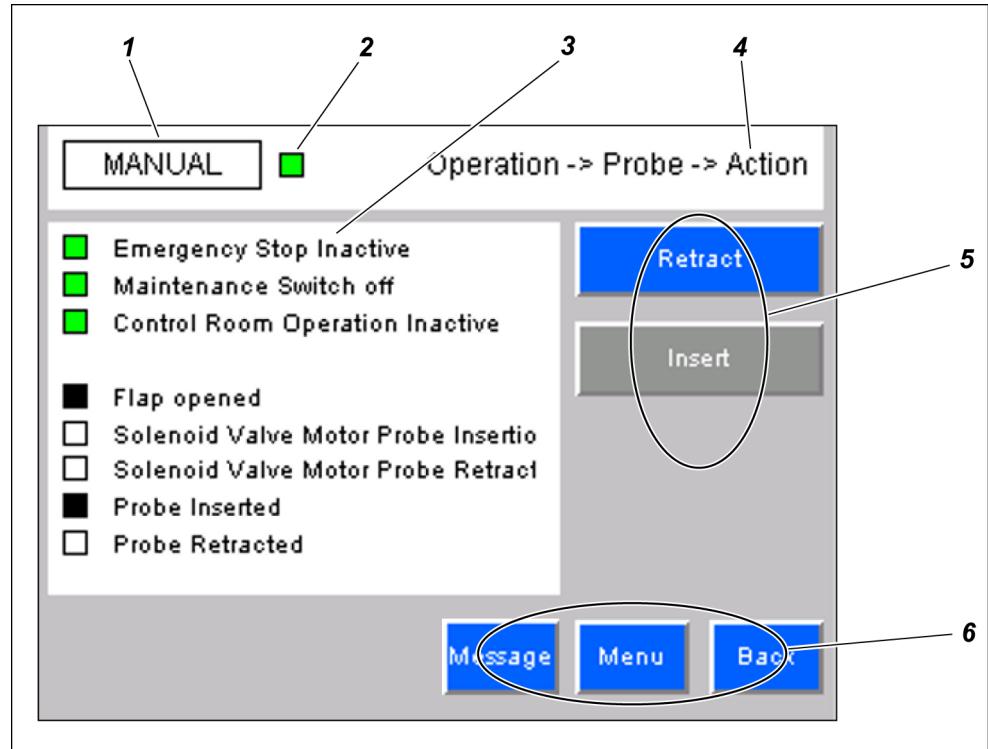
1 2 3 4

MANUAL

Operation -> Probe -> Action

Emergency Stop Inactive
Maintenance Switch off
Control Room Operation Inactive

Flap opened
Solenoid Valve Motor Probe Insertio
Solenoid Valve Motor Probe Retract
Probe Inserted
Probe Retracted

Retract

5

Insert

Message Menu Back

6